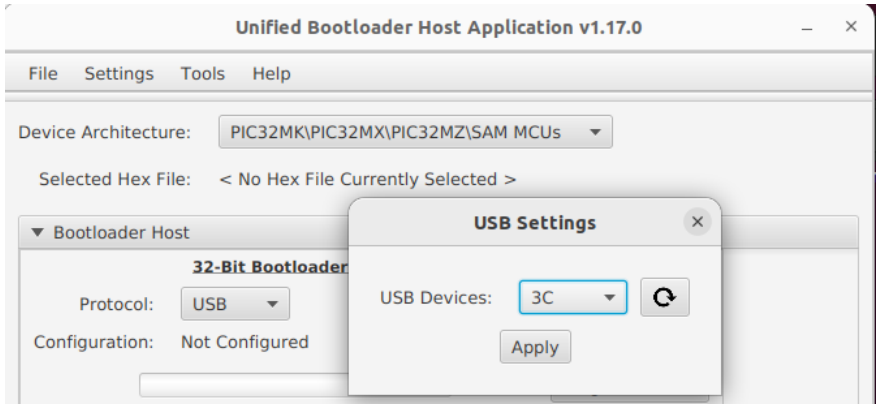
Unified Bootloader Host Application v1.17.0

File Settings Tools Help

Device Architecture: PIC32MK\PIC32MX\PIC32MZ\SAM MCUs

Selected Hex File: < No Hex File Currently Selected >

Bootloader Host

32-Bit Bootloader

Protocol: USB

Configuration: Not Configured

USB Settings

USB Devices: 3C

Apply